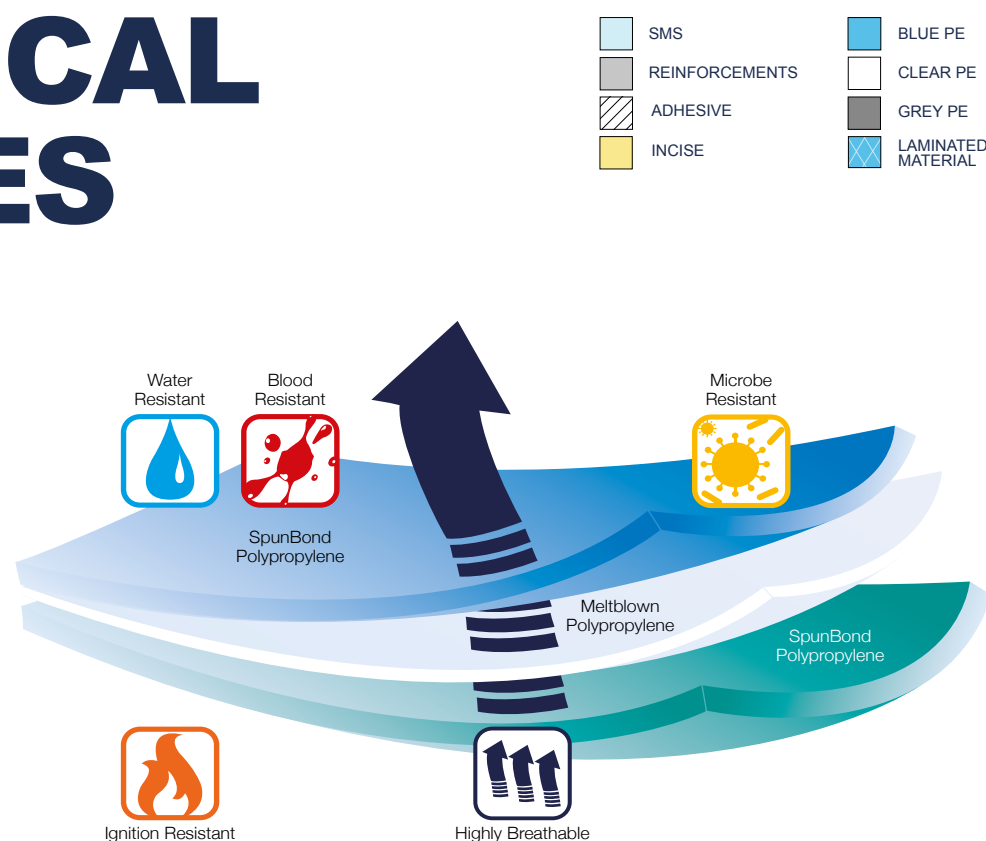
CAL
ES

SMS
REINFORCEMENTS
ADHESIVE
INCISE

BLUE PE
CLEAR PE
GREY PE
LAMINATED MATERIAL

Water Resistant

Blood Resistant

Microbe Resistant

SpunBond Polypropylene

Meltblown Polypropylene

SpunBond Polypropylene

Ignition Resistant

Highly Breathable